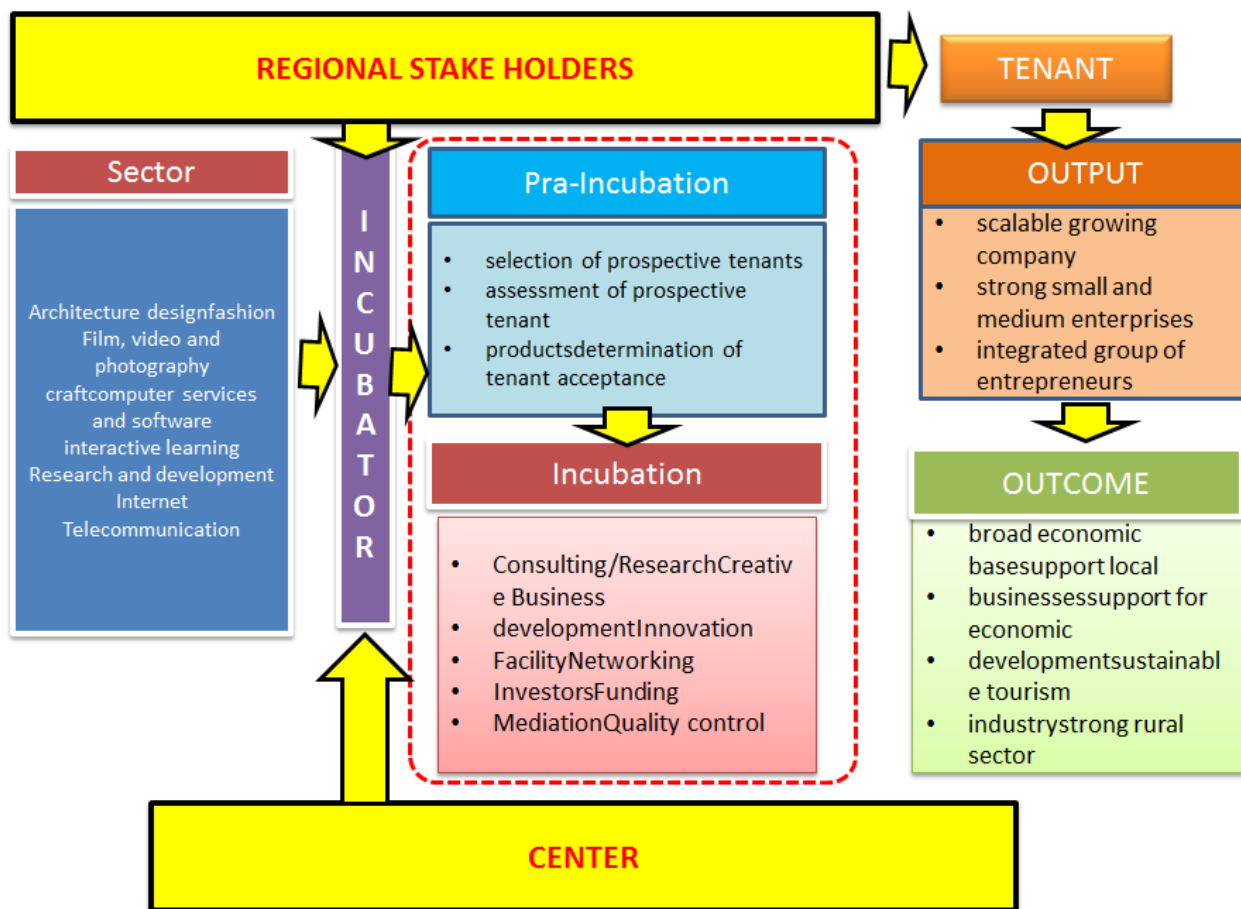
REGIONAL STAKE HOLDERS

TENANT

Sector

Architecture designfashion
Film, video and photography
craftcomputer services and software
interactive learning
Research and development
Internet
Telecommunication

INCUBATOR

Pra-Incubation

- selection of prospective tenants
- assessment of prospective tenant
- productsdetermination of tenant acceptance

Incubation

- Consulting/ResearchCreative Business
- developmentInnovation
- FacilityNetworking
- InvestorsFunding
- MediationQuality control

OUTPUT

- scalable growing company
- strong small and medium enterprises
- integrated group of entrepreneurs

OUTCOME

- broad economic basesupport local
- businessessupport for economic
- developmentsustainable tourism
- industrystrong rural sector

CENTER